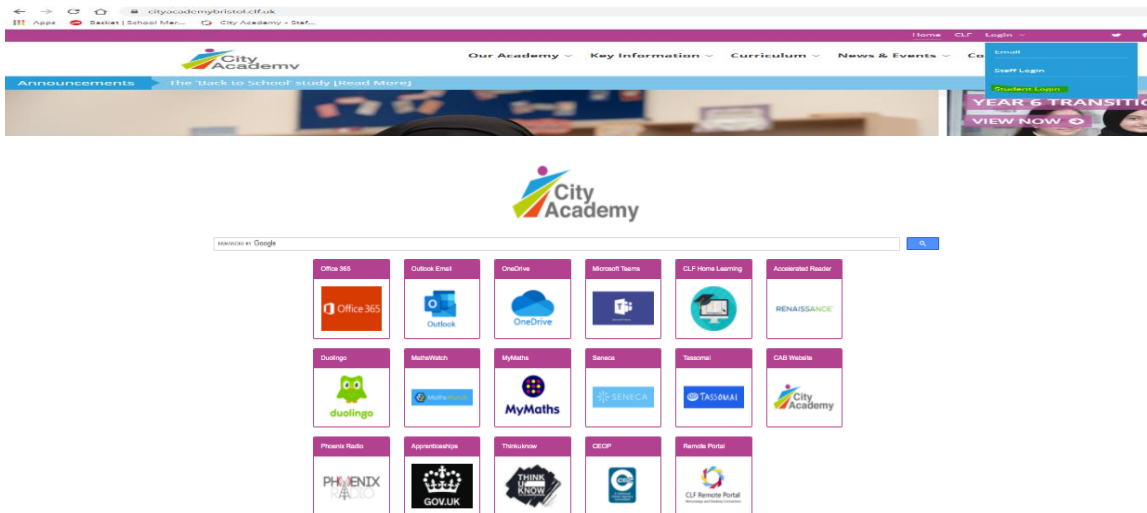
cityacademybristol.clf.uk

Apps Bsolist | School Ma... City Academy » Staf...

Home CLF Login

City Academy

Our Academy Key Information Curriculum News & Events Co

Email

Staff Login

Student Login

Announcements The 'Back to School' study [Read More]

YEAR 6 TRANSITI

VIEW NOW

City Academy

ENHANCED BY Google

Office 365
Office 365

Outlook Email
Outlook

OneDrive
OneDrive

Microsoft Teams

CLF Home Learning

Accelerated Reader
RENAISSANCE

Duolingo
duolingo

MathsWatch
MathsWatch

MyMaths
MyMaths

Seneca
SENECA

Tassomai
TASSOMAI

CAB Website
City Academy

Phoenix Radio
PHOENIX RADIO

Apprenticeships
GOV.UK

Thinkuknow
THINK U KNOW

CEOP

Remote Portal
CLF Remote Portal